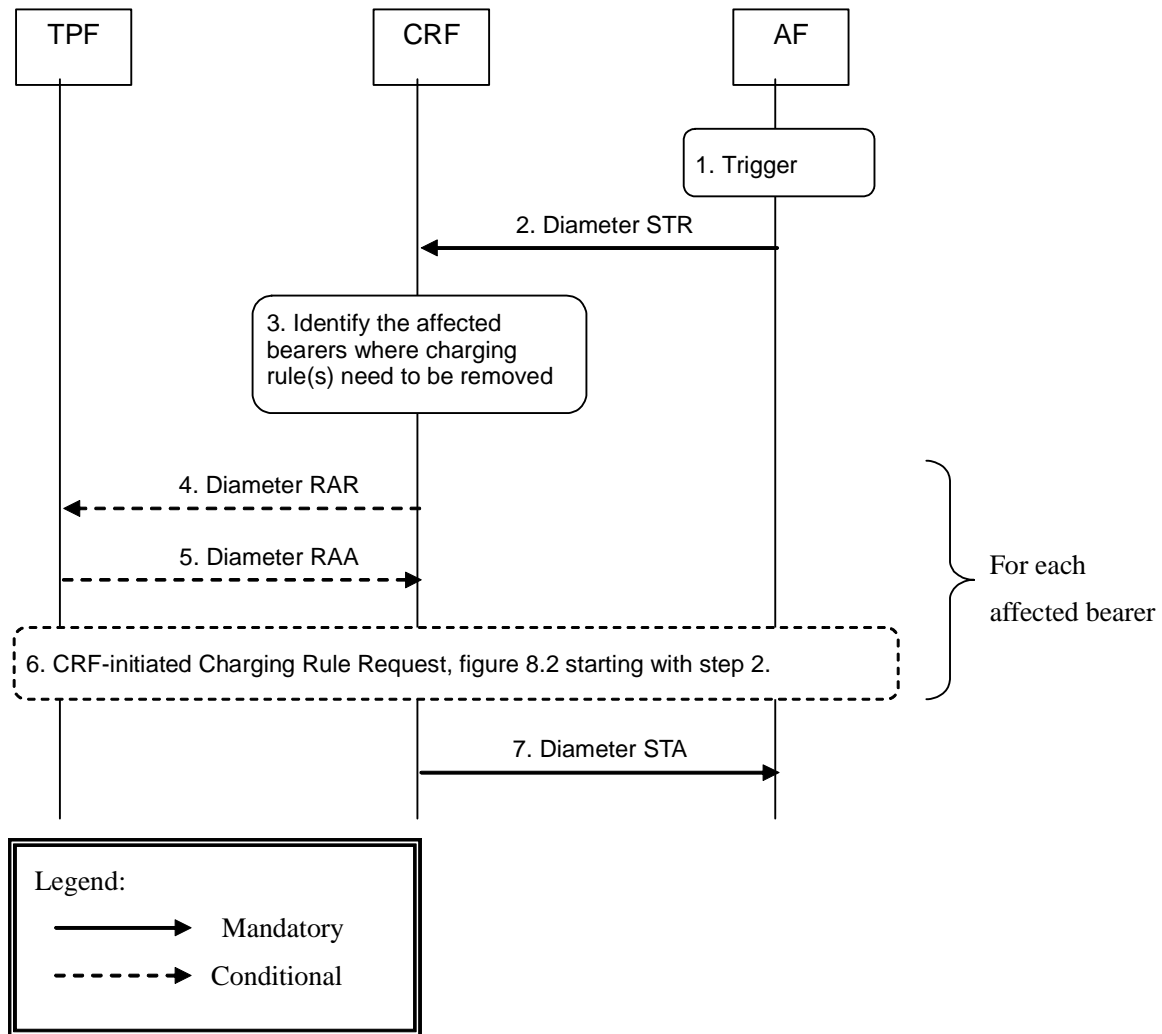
TPF

CRF

AF

1. Trigger

2. Diameter STR

3. Identify the affected bearers where charging rule(s) need to be removed

4. Diameter RAR

5. Diameter RAA

For each affected bearer

6. CRF-initiated Charging Rule Request, figure 8.2 starting with step 2.

7. Diameter STA

Legend:

Mandatory

Conditional